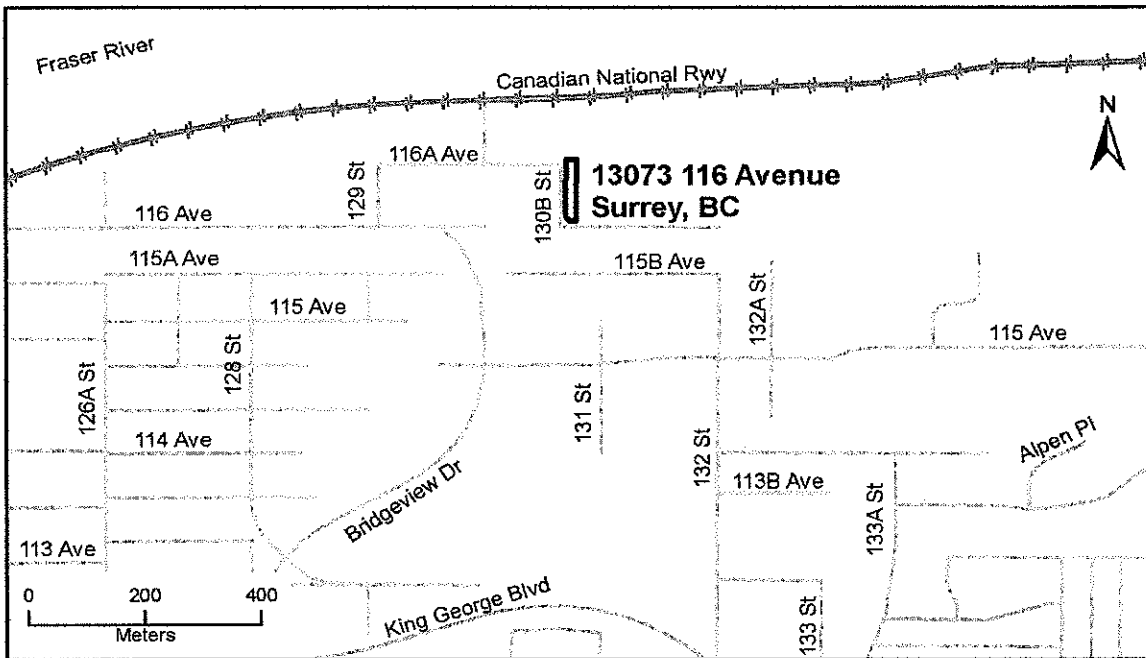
Fraser River

Canadian National Rwy

N

116A Ave

129 St

130B St

13073 116 Avenue
Surrey, BC

116 Ave

115A Ave

115B Ave

132A St

115 Ave

128 St

115 Ave

126A St

131 St

114 Ave

132 St

Alpen Pl

113B Ave

133A St

Bridgeview Dr

113 Ave

0 200 400
Meters

King George Blvd

133 St